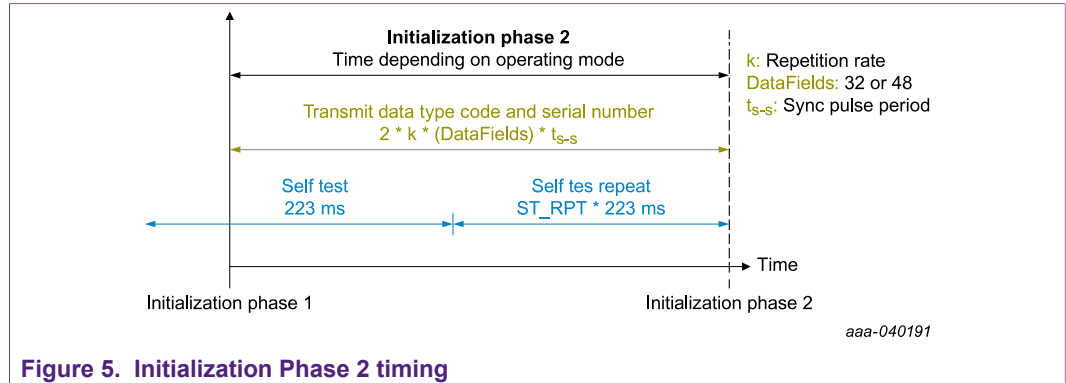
Initialization phase 2
Time depending on operating mode

k: Repetition rate
DataFields: 32 or 48
$t_{s-s}$: Sync pulse period

Transmit data type code and serial number
2 * k * (DataFields) * $t_{s-s}$

Self test
223 ms

Self tes repeat
ST_RPT * 223 ms

Time

Initialization phase 1

Initialization phase 2

aaa-040191

Figure 5. Initialization Phase 2 timing